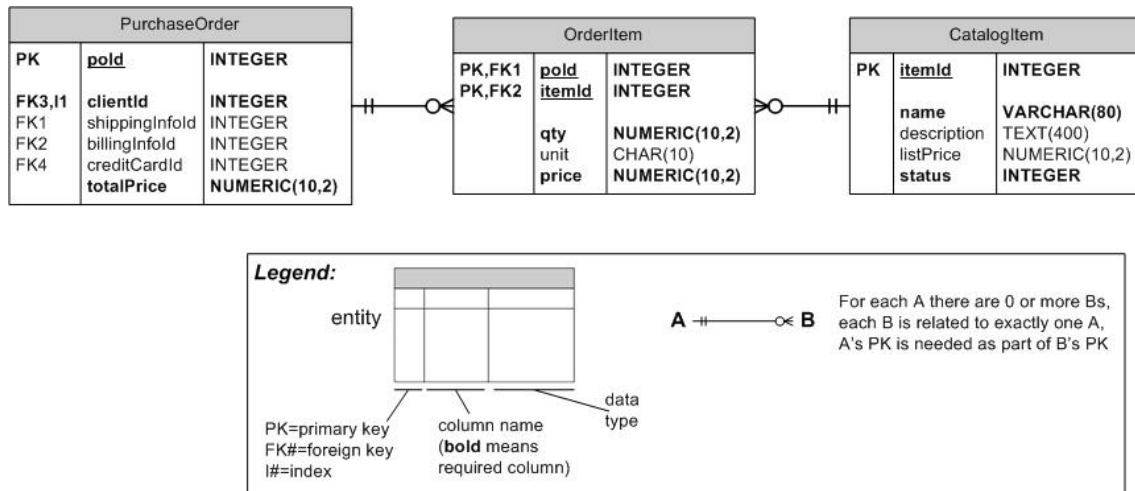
PurchaseOrder

| | | |
|---|---|---|
| PK | poId | INTEGER |
| FK3,I1 | clientId | INTEGER |
| FK1 | shippingInfoId | INTEGER |
| FK2 | billingInfoId | INTEGER |
| FK4 | creditCardId | INTEGER |
| | totalPrice | NUMERIC(10,2) |

OrderItem

| | | |
|---|---|---|
| PK,FK1 | poId | INTEGER |
| PK,FK2 | itemId | INTEGER |
| | qty | NUMERIC(10,2) |
| | unit | CHAR(10) |
| | price | NUMERIC(10,2) |

CatalogItem

| | | |
|---|---|---|
| PK | itemId | INTEGER |
| | name | VARCHAR(80) |
| | description | TEXT(400) |
| | listPrice | NUMERIC(10,2) |
| | status | INTEGER |

Legend:

entity

PK=primary key
FK#=foreign key
I#=index

column name
(**bold** means required column)

data type

A B

For each A there are 0 or more Bs, each B is related to exactly one A, A's PK is needed as part of B's PK